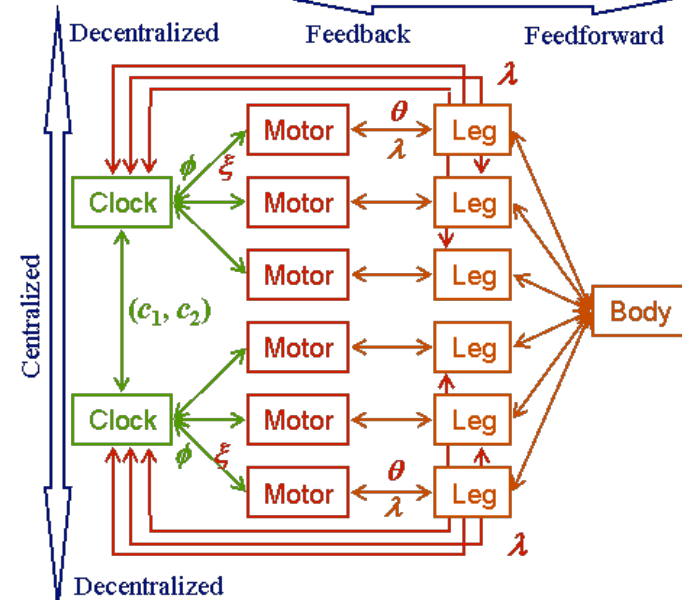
Decentralized

Feedback

Feedforward

Centralized

Decentralized

$\lambda$

Clock

$\phi$

$\xi$

Motor

$\theta$

$\lambda$

Leg

Motor

Leg

Motor

Leg

$(c_1, c_2)$

Body

Motor

Leg

Clock

Motor

Leg

$\phi$

$\xi$

Motor

$\theta$

$\lambda$

Leg

$\lambda$